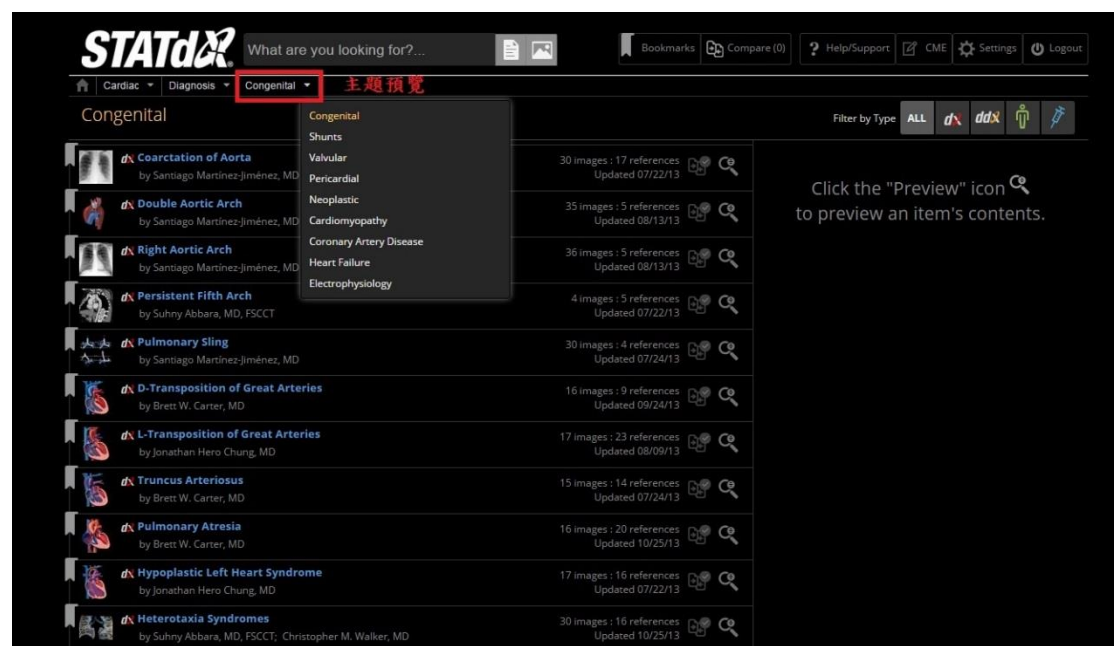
STATdx

What are you looking for?...

Bookmarks | Compare (0) | Help/Support | CME | Settings | Logout

Cardiac ▾ | Diagnosis ▾ | Congenital ▾

主題預覽

Congenital

Congenital
Shunts
Valvular
Pericardial
Neoplastic
Cardiomyopathy
Coronary Artery Disease
Heart Failure
Electrophysiology

Filter by Type ALL dx ddx

dx Coarctation of Aorta
by Santiago Martínez-Jiménez, MD
30 images : 17 references
Updated 07/22/13

dx Double Aortic Arch
by Santiago Martínez-Jiménez, MD
35 images : 5 references
Updated 08/13/13

dx Right Aortic Arch
by Santiago Martínez-Jiménez, MD
36 images : 5 references
Updated 08/13/13

dx Persistent Fifth Arch
by Suhny Abbara, MD, FSCCT
4 images : 5 references
Updated 07/22/13

dx Pulmonary Sling
by Santiago Martínez-Jiménez, MD
30 images : 4 references
Updated 07/24/13

dx D-Transposition of Great Arteries
by Brett W. Carter, MD
16 images : 9 references
Updated 09/24/13

dx L-Transposition of Great Arteries
by Jonathan Hero Chung, MD
17 images : 23 references
Updated 08/09/13

dx Truncus Arteriosus
by Brett W. Carter, MD
15 images : 14 references
Updated 07/24/13

dx Pulmonary Atresia
by Brett W. Carter, MD
16 images : 20 references
Updated 10/25/13

dx Hypoplastic Left Heart Syndrome
by Jonathan Hero Chung, MD
17 images : 16 references
Updated 07/22/13

dx Heterotaxia Syndromes
by Suhny Abbara, MD, FSCCT; Christopher M. Walker, MD
30 images : 16 references
Updated 10/25/13

Click the "Preview" icon
to preview an item's contents.